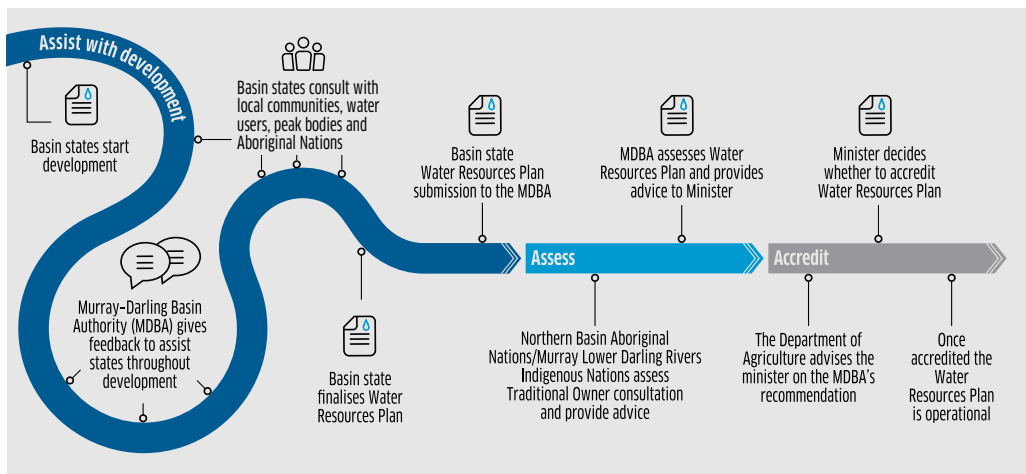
Assist with development

Basin states start development

Basin states consult with local communities, water users, peak bodies and Aboriginal Nations

Murray–Darling Basin Authority (MDBA) gives feedback to assist states throughout development

Basin state finalises Water Resources Plan

Basin state Water Resources Plan submission to the MDBA

Assess

MDBA assesses Water Resources Plan and provides advice to Minister

Northern Basin Aboriginal Nations/Murray Lower Darling Rivers Indigenous Nations assess Traditional Owner consultation and provide advice

Accredit

Minister decides whether to accredit Water Resources Plan

The Department of Agriculture advises the minister on the MDBA's recommendation

Once accredited the Water Resources Plan is operational